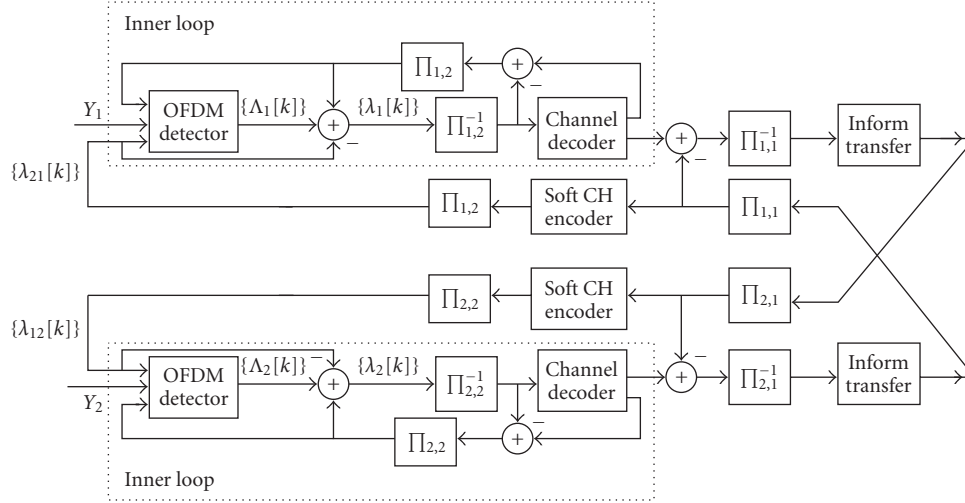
Inner loop

$\prod_{1,2}$

$+$

$-$

$Y_1$

OFDM detector

$\{\Lambda_1[k]\}$

$+$

$-$

$\{\lambda_1[k]\}$

$\prod_{1,2}^{-1}$

Channel decoder

$+$

$-$

$\prod_{1,1}^{-1}$

Inform transfer

$\{\lambda_{21}[k]\}$

$\prod_{1,2}$

Soft CH encoder

$\prod_{1,1}$

$\prod_{2,2}$

Soft CH encoder

$\prod_{2,1}$

$\{\lambda_{12}[k]\}$

OFDM detector

$\{\Lambda_2[k]\}$

$-$

$+$

$\{\lambda_2[k]\}$

$\prod_{2,2}^{-1}$

Channel decoder

$+$

$-$

$\prod_{2,1}^{-1}$

Inform transfer

$Y_2$

$\prod_{2,2}$

$+$

$-$

Inner loop